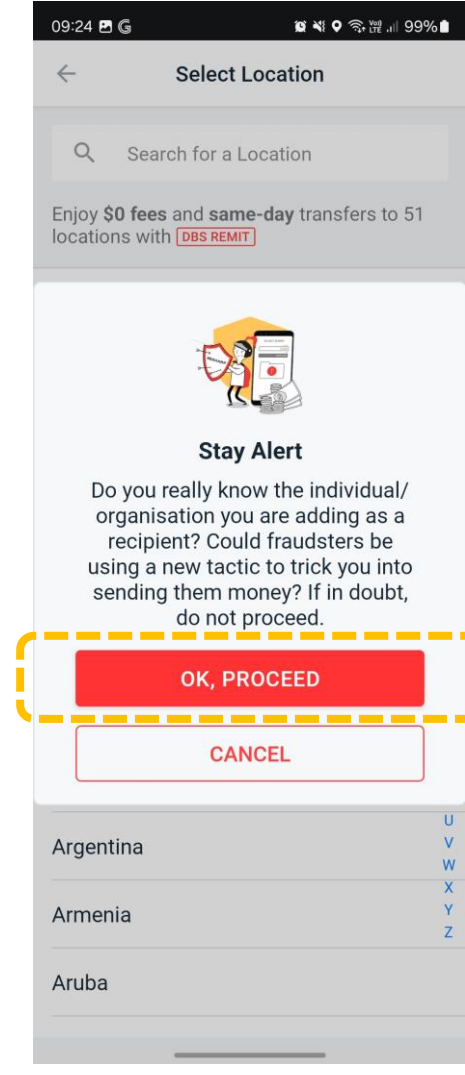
09:24 G
99%

Select Location

Search for a Location

Enjoy **$0 fees** and **same-day** transfers to 51 locations with DBS REMIT

Stay Alert

Do you really know the individual/ organisation you are adding as a recipient? Could fraudsters be using a new tactic to trick you into sending them money? If in doubt, do not proceed.

OK, PROCEED

CANCEL

Argentina

Armenia

Aruba

U
V
W
X
Y
Z